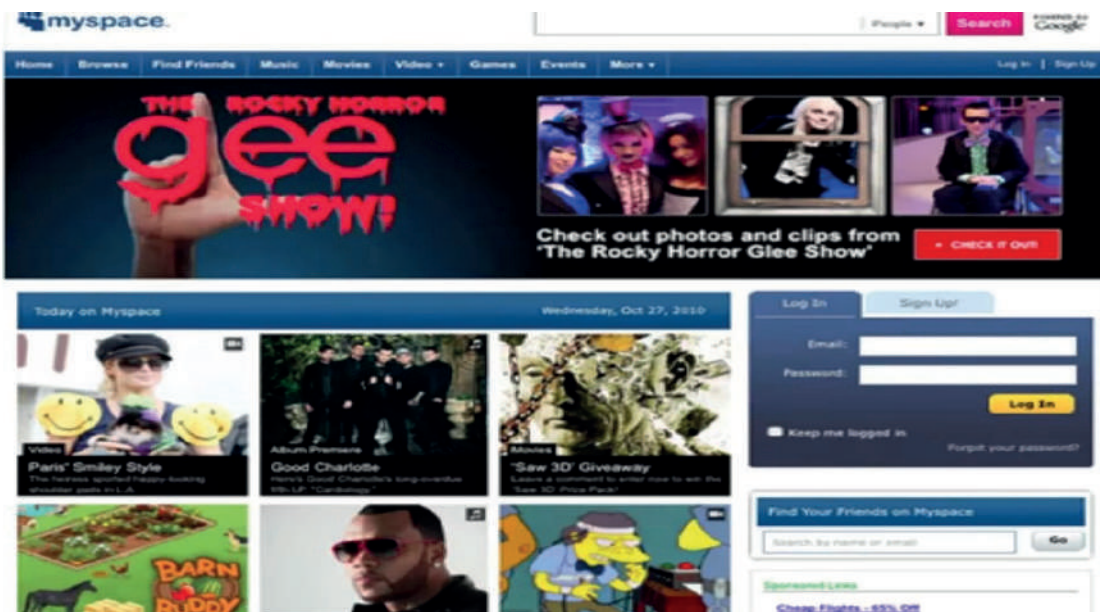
myspace.

People ▾ Search POWERED BY Google

Home Browse Find Friends Music Movies Video ▾ Games Events More ▾ Log In | Sign Up

THE ROCKY HORROR glee SHOW!

Check out photos and clips from 'The Rocky Horror Glee Show'

▸ CHECK IT OUT!

Today on Myspace Wednesday, Oct 27, 2010

Video
Paris' Smiley Style
The heiress spotted happy-looking shoulder pads in L.A.

Album Premiere
Good Charlotte
Here's Good Charlotte's long-overdue fifth LP "Cardiology."

Movies
'Saw 3D' Giveaway
Leave a comment to enter now to win the "Saw 3D Prize Pack!"

BARN BUDDY

Log In Sign Up!

Email:

Password:

Log In

Keep me logged in

Forgot your password?

Find Your Friends on Myspace

Search by name or email

Go

Sponsored Links

Cheap Flights - 65% Off